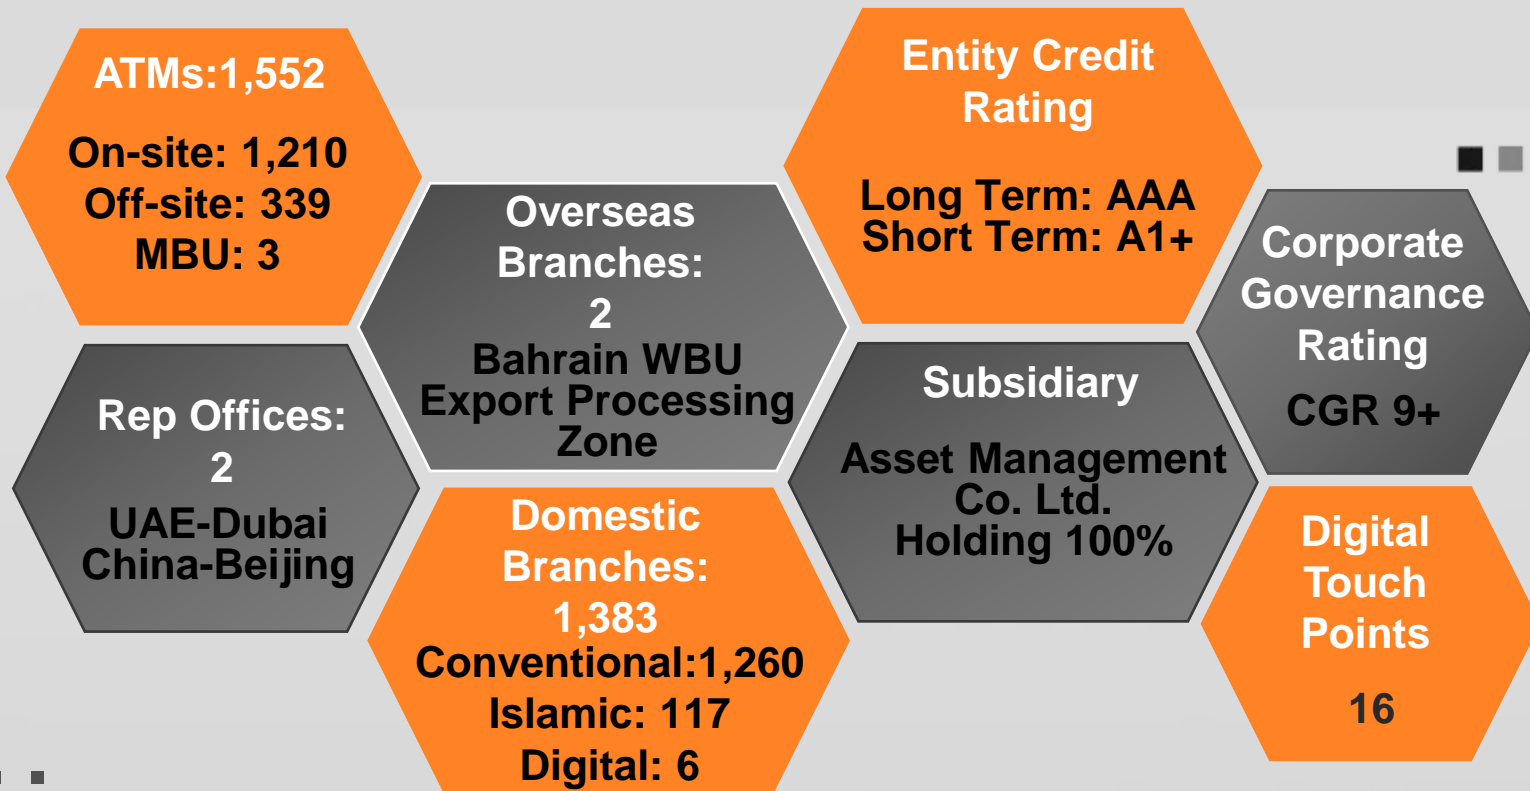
ATMs:1,552

On-site: 1,210
Off-site: 339
MBU: 3

Overseas Branches:
2
Bahrain WBU
Export Processing Zone

Entity Credit Rating

Long Term: AAA
Short Term: A1+

Corporate Governance Rating

CGR 9+

Rep Offices:
2
UAE-Dubai
China-Beijing

Subsidiary

Asset Management Co. Ltd.
Holding 100%

Domestic Branches:
1,383
Conventional:1,260
Islamic: 117
Digital: 6

Digital Touch Points

16